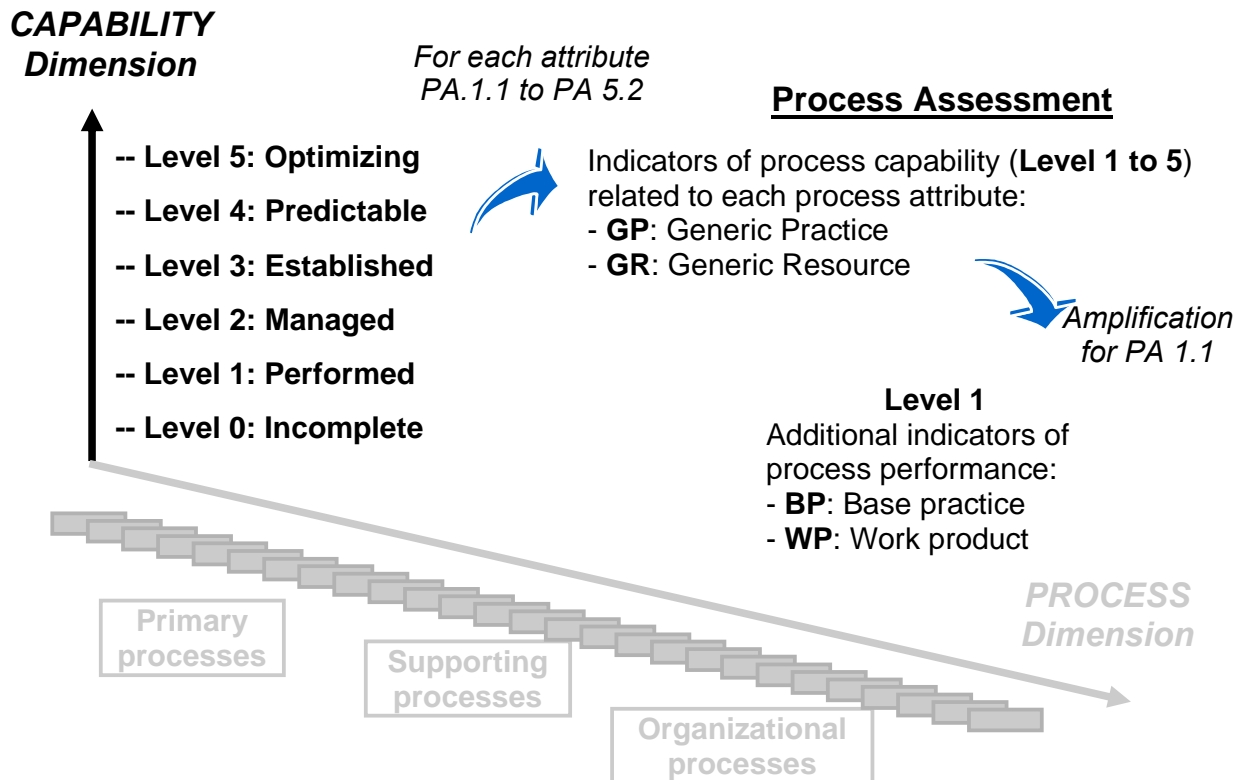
CAPABILITY Dimension

For each attribute PA.1.1 to PA 5.2

Process Assessment

-- Level 5: Optimizing

-- Level 4: Predictable

-- Level 3: Established

-- Level 2: Managed

-- Level 1: Performed

-- Level 0: Incomplete

Indicators of process capability (**Level 1 to 5**) related to each process attribute:
- **GP**: Generic Practice
- **GR**: Generic Resource

Amplification for PA 1.1

**Level 1**
Additional indicators of process performance:
- **BP**: Base practice
- **WP**: Work product

PROCESS Dimension

Primary processes

Supporting processes

Organizational processes